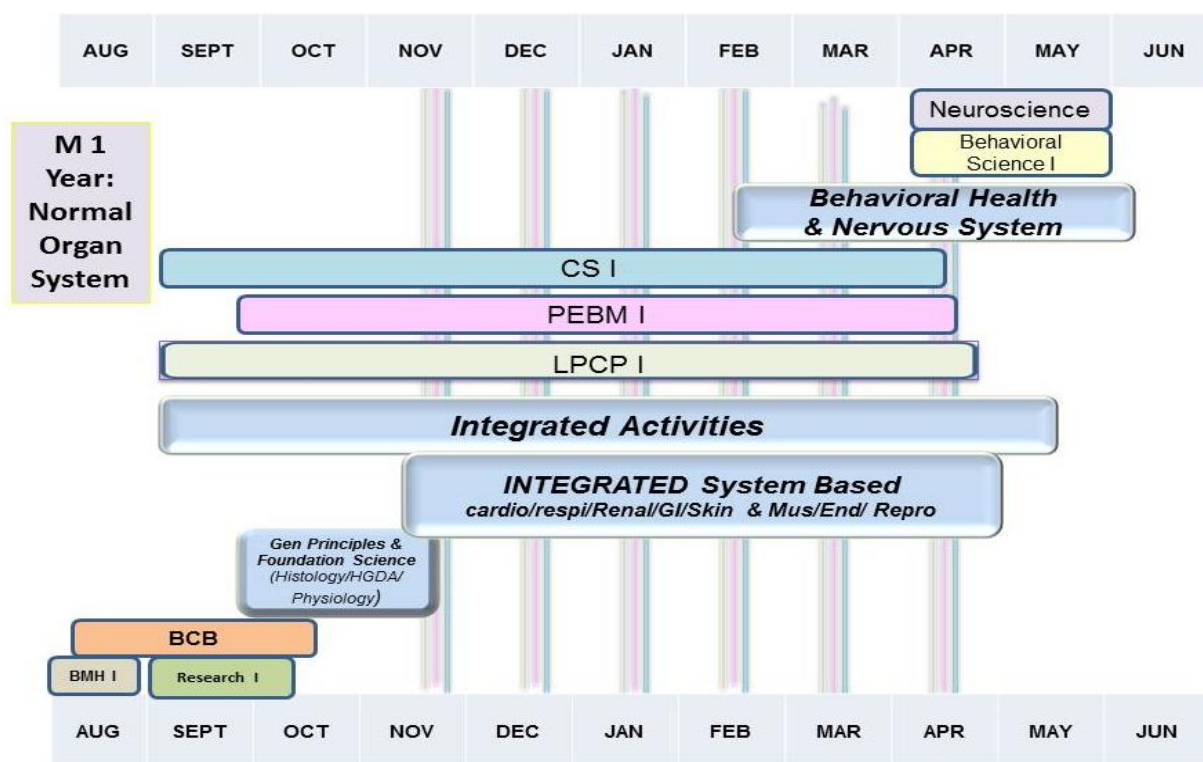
| AUG | SEPT | OCT | NOV | DEC | JAN | FEB | MAR | APR | MAY | JUN |
|---|---|---|---|---|---|---|---|---|---|---|

M 1 Year: Normal Organ System

Neuroscience

Behavioral Science I

Behavioral Health & Nervous System

CS I

PEBM I

LPCP I

Integrated Activities

INTEGRATED System Based
cardio/respi/Renal/GI/Skin & Mus/End/ Repro

Gen Principles & Foundation Science (Histology/HGDA/ Physiology)

BCB

BMH I

Research I

| AUG | SEPT | OCT | NOV | DEC | JAN | FEB | MAR | APR | MAY | JUN |
|---|---|---|---|---|---|---|---|---|---|---|